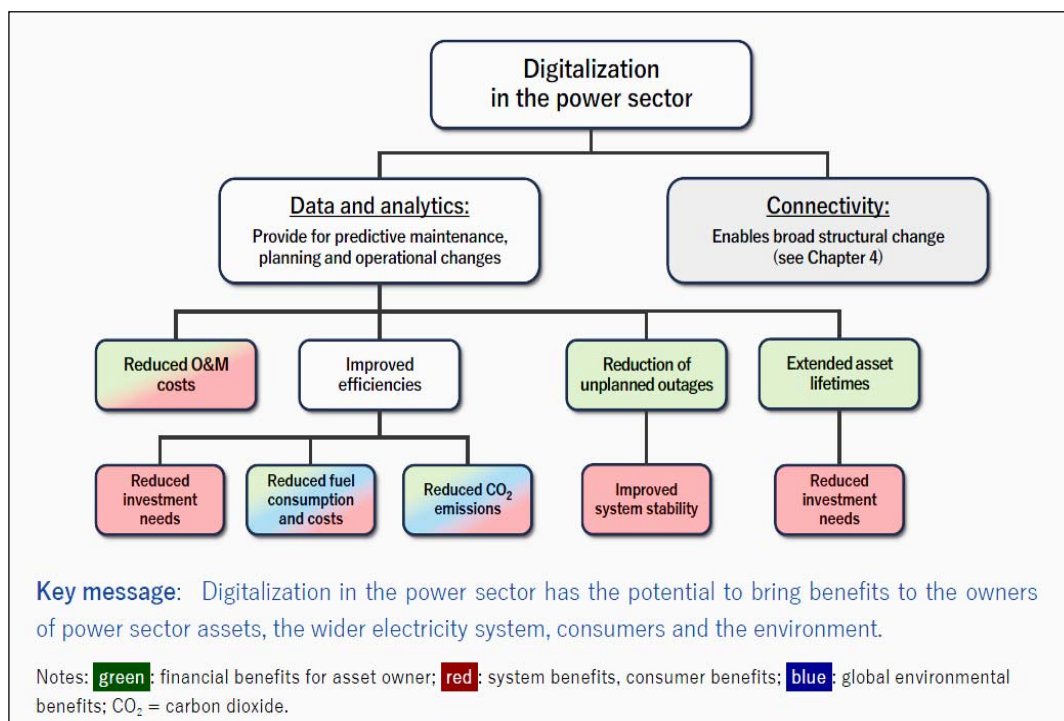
Digitalization in the power sector

Data and analytics:
Provide for predictive maintenance, planning and operational changes

Connectivity:
Enables broad structural change (see Chapter 4)

Reduced O&M costs

Improved efficiencies

Reduction of unplanned outages

Extended asset lifetimes

Reduced investment needs

Reduced fuel consumption and costs

Reduced $CO_2$ emissions

Improved system stability

Reduced investment needs

Key message: Digitalization in the power sector has the potential to bring benefits to the owners of power sector assets, the wider electricity system, consumers and the environment.

Notes: green: financial benefits for asset owner; red: system benefits, consumer benefits; blue: global environmental benefits; $CO_2$ = carbon dioxide.